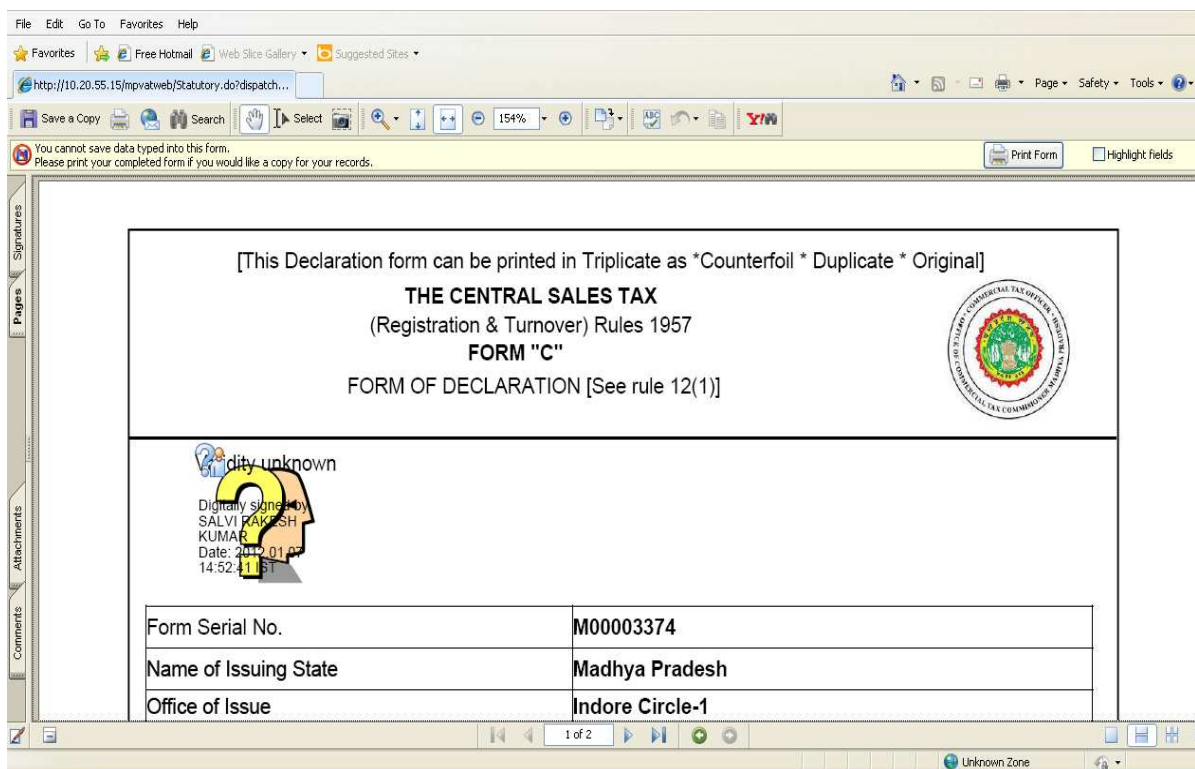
File Edit Go To Favorites Help

Favorites | Free Hotmail | Web Slice Gallery ▾ | Suggested Sites ▾

http://10.20.55.15/mpvatweb/Statutory.do?dispatch...

Page ▾ Safety ▾ Tools ▾

Save a Copy | Search | Select | 154% |

You cannot save data typed into this form.
Please print your completed form if you would like a copy for your records.

Print Form | Highlight fields

Signatures | Pages | Attachments | Comments

[This Declaration form can be printed in Triplicate as *Counterfoil * Duplicate * Original]

THE CENTRAL SALES TAX

(Registration & Turnover) Rules 1957

FORM "C"

FORM OF DECLARATION [See rule 12(1)]

OFFICE OF COMMERCIAL TAX OFFICER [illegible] COMMERCIAL TAX COMMISSIONER MADHYA PRADESH

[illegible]dity unknown

Digitally signed by SALVI RAKESH KUMAR
Date: 2012.01.0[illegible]
14:52:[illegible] IST

| Form Serial No. | M00003374 |
|---|---|
| Name of Issuing State | Madhya Pradesh |
| Office of Issue | Indore Circle-1 |

1 of 2

Unknown Zone